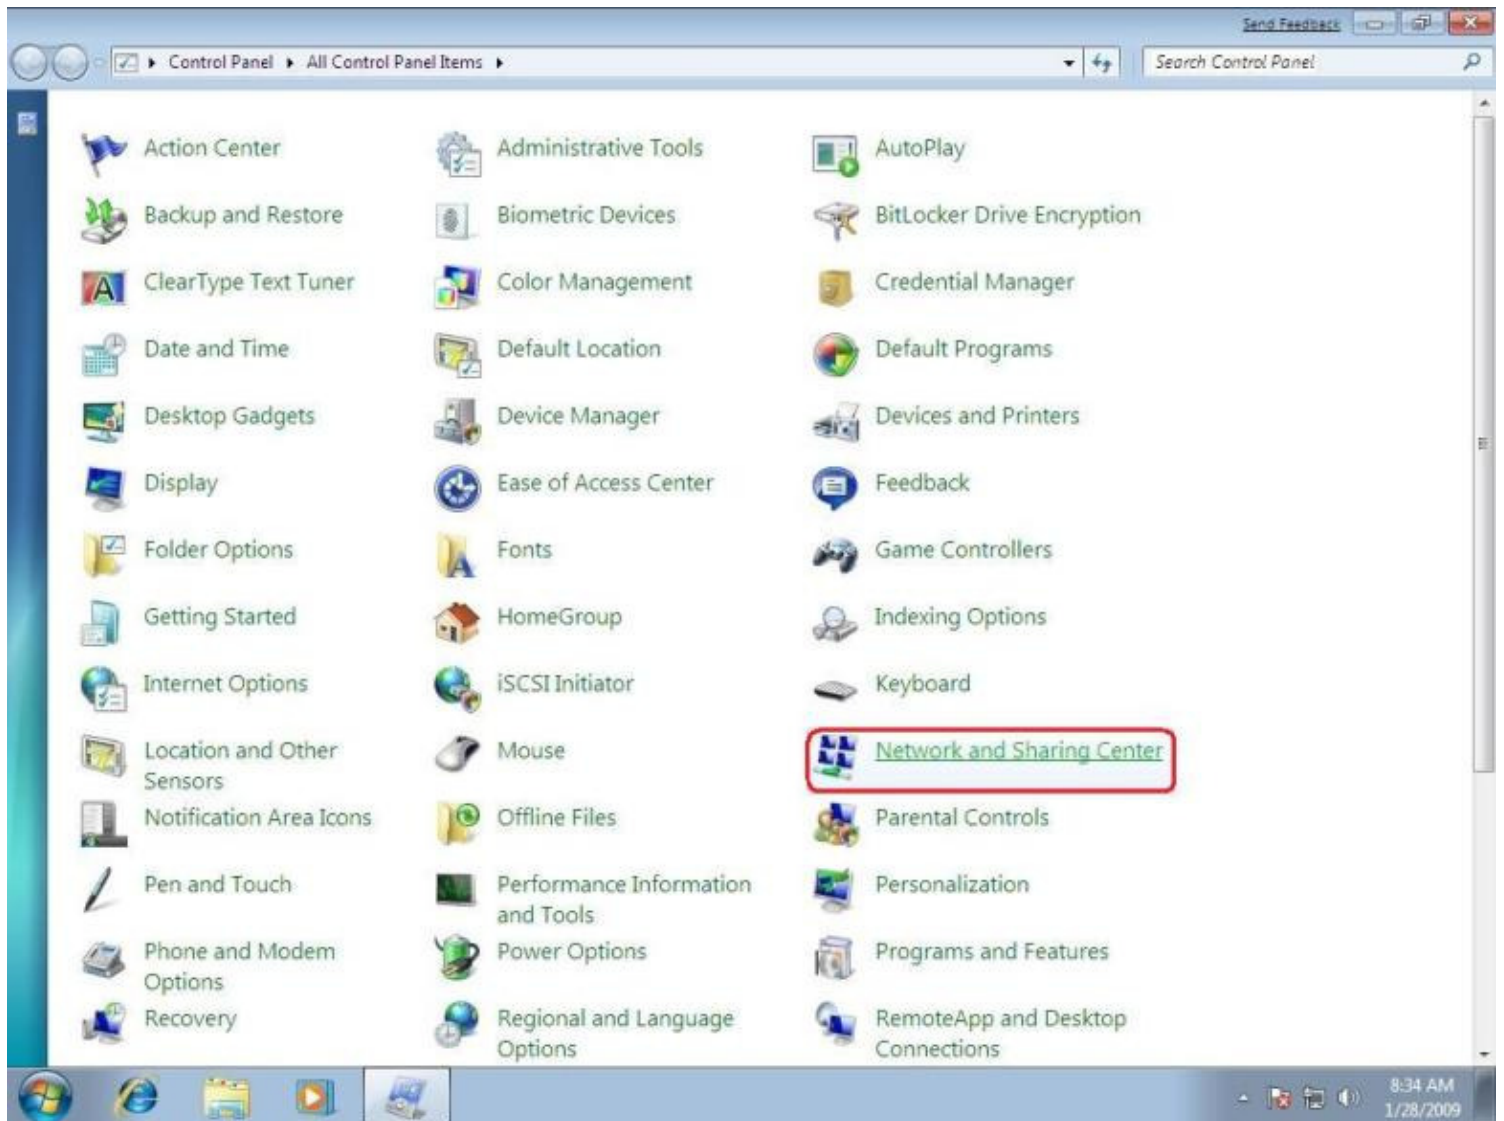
Send Feedback

Control Panel ▸ All Control Panel Items ▸

Search Control Panel

Action Center
Backup and Restore
ClearType Text Tuner
Date and Time
Desktop Gadgets
Display
Folder Options
Getting Started
Internet Options
Location and Other Sensors
Notification Area Icons
Pen and Touch
Phone and Modem Options
Recovery

Administrative Tools
Biometric Devices
Color Management
Default Location
Device Manager
Ease of Access Center
Fonts
HomeGroup
iSCSI Initiator
Mouse
Offline Files
Performance Information and Tools
Power Options
Regional and Language Options

AutoPlay
BitLocker Drive Encryption
Credential Manager
Default Programs
Devices and Printers
Feedback
Game Controllers
Indexing Options
Keyboard
Network and Sharing Center
Parental Controls
Personalization
Programs and Features
RemoteApp and Desktop Connections

8:34 AM
1/28/2009